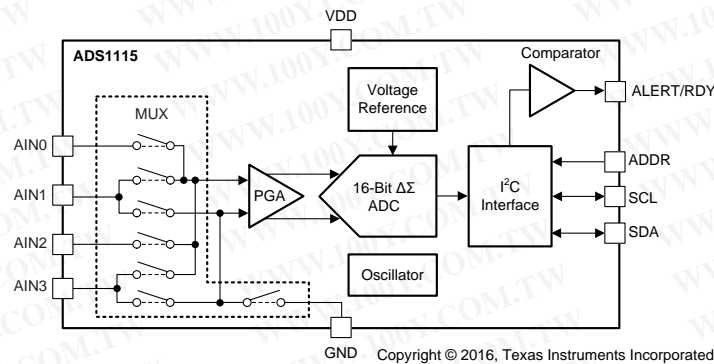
VDD

ADS1115

Comparator

Voltage Reference

MUX

ALERT/RDY

AIN0

AIN1

PGA

16-Bit ΔΣ ADC

$I^2C$ Interface

ADDR

SCL

SDA

AIN2

AIN3

Oscillator

GND

Copyright © 2016, Texas Instruments Incorporated

WWW.100Y.COM.TW